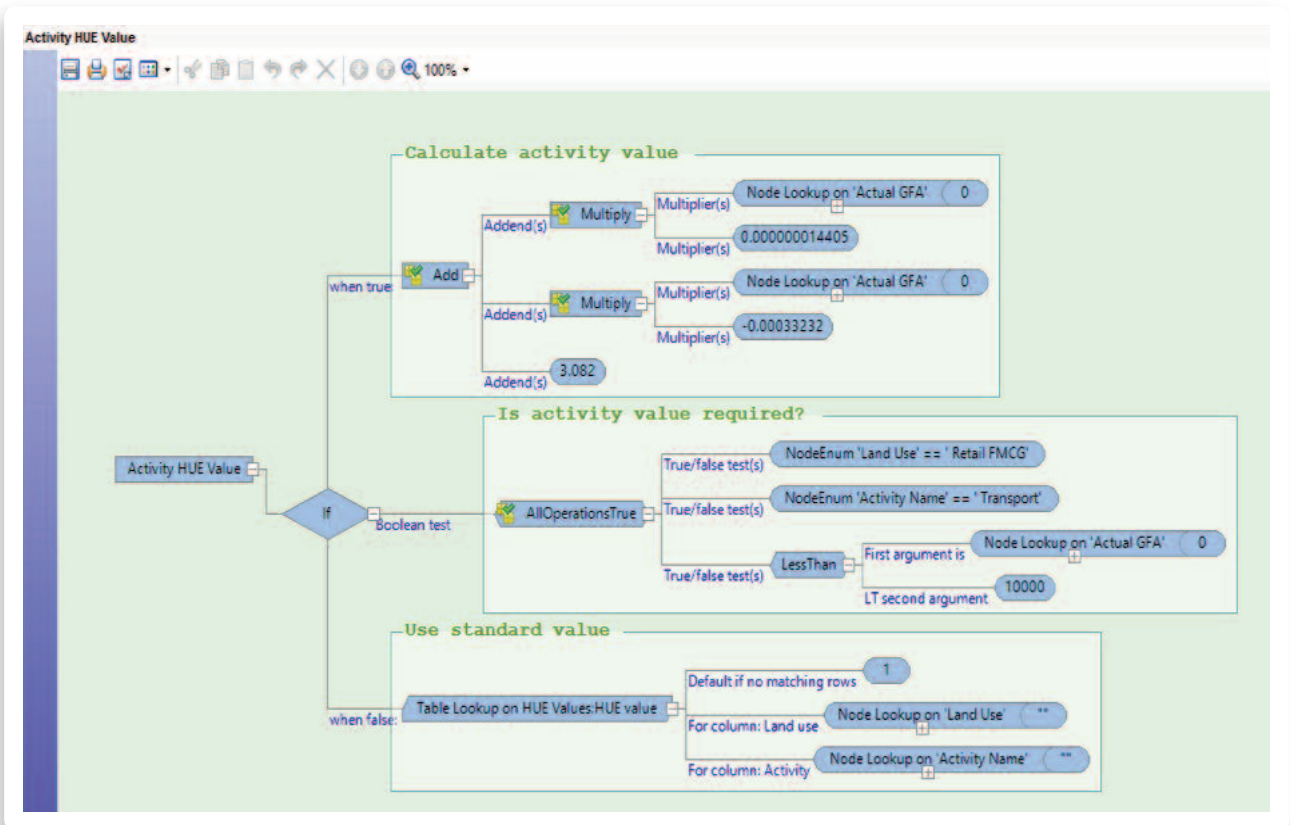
Activity HUE Value

100%

Calculate activity value

Add
Addend(s)
Multiply
Multiplier(s)
Node Lookup on 'Actual GFA'
0
Multiplier(s)
0.000000014405

Addend(s)
Multiply
Multiplier(s)
Node Lookup on 'Actual GFA'
0
Multiplier(s)
-0.00033232

Addend(s)
3.082

when true

Is activity value required?

Activity HUE Value
If
Boolean test
AllOperationsTrue
True/false test(s)
NodeEnum 'Land Use' == ' Retail FMCG'
True/false test(s)
NodeEnum 'Activity Name' == ' Transport'
True/false test(s)
LessThan
First argument is
Node Lookup on 'Actual GFA'
0
LT second argument
10000

Use standard value

when false:
Table Lookup on HUE Values:HUE value
Default if no matching rows
1
For column: Land use
Node Lookup on 'Land Use'
""
For column: Activity
Node Lookup on 'Activity Name'
""